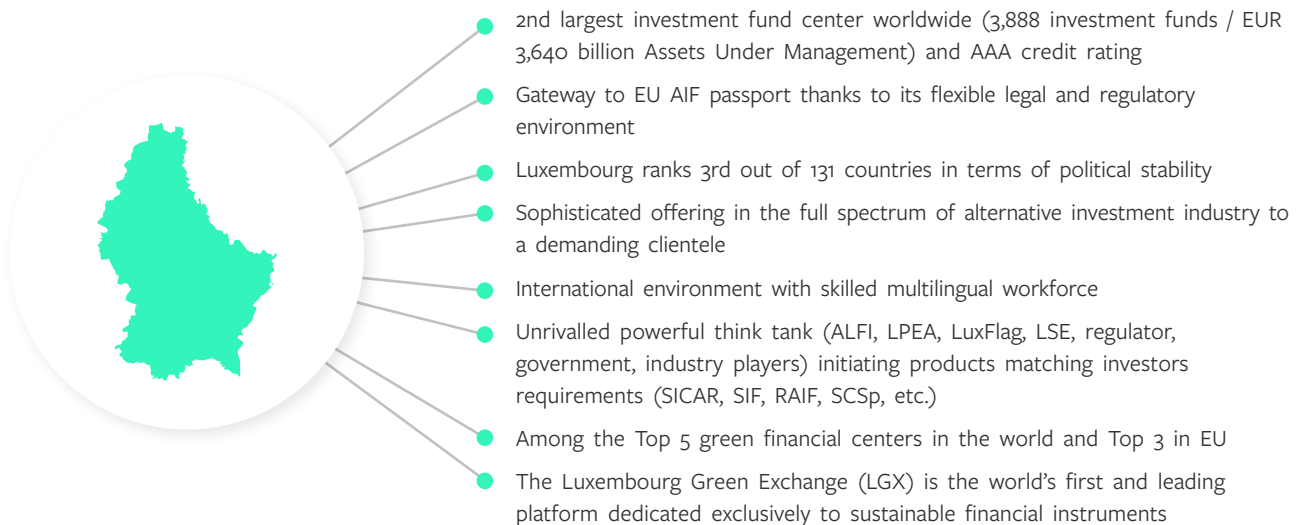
2nd largest investment fund center worldwide (3,888 investment funds / EUR 3,640 billion Assets Under Management) and AAA credit rating

Gateway to EU AIF passport thanks to its flexible legal and regulatory environment

Luxembourg ranks 3rd out of 131 countries in terms of political stability

Sophisticated offering in the full spectrum of alternative investment industry to a demanding clientele

International environment with skilled multilingual workforce

Unrivalled powerful think tank (ALFI, LPEA, LuxFlag, LSE, regulator, government, industry players) initiating products matching investors requirements (SICAR, SIF, RAIF, SCSp, etc.)

Among the Top 5 green financial centers in the world and Top 3 in EU

The Luxembourg Green Exchange (LGX) is the world's first and leading platform dedicated exclusively to sustainable financial instruments